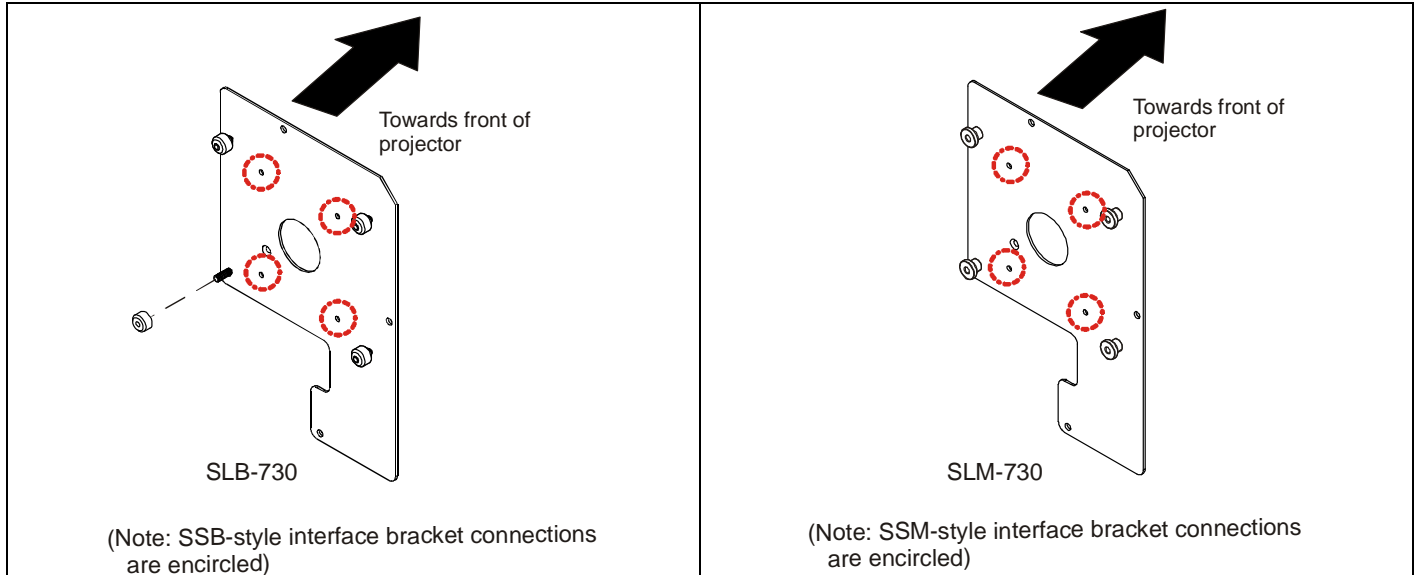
| Towards front of projector<br><br>SLB-730<br><br>(Note: SSB-style interface bracket connections are encircled) | Towards front of projector<br><br>SLM-730<br><br>(Note: SSM-style interface bracket connections are encircled) |
|---|---|